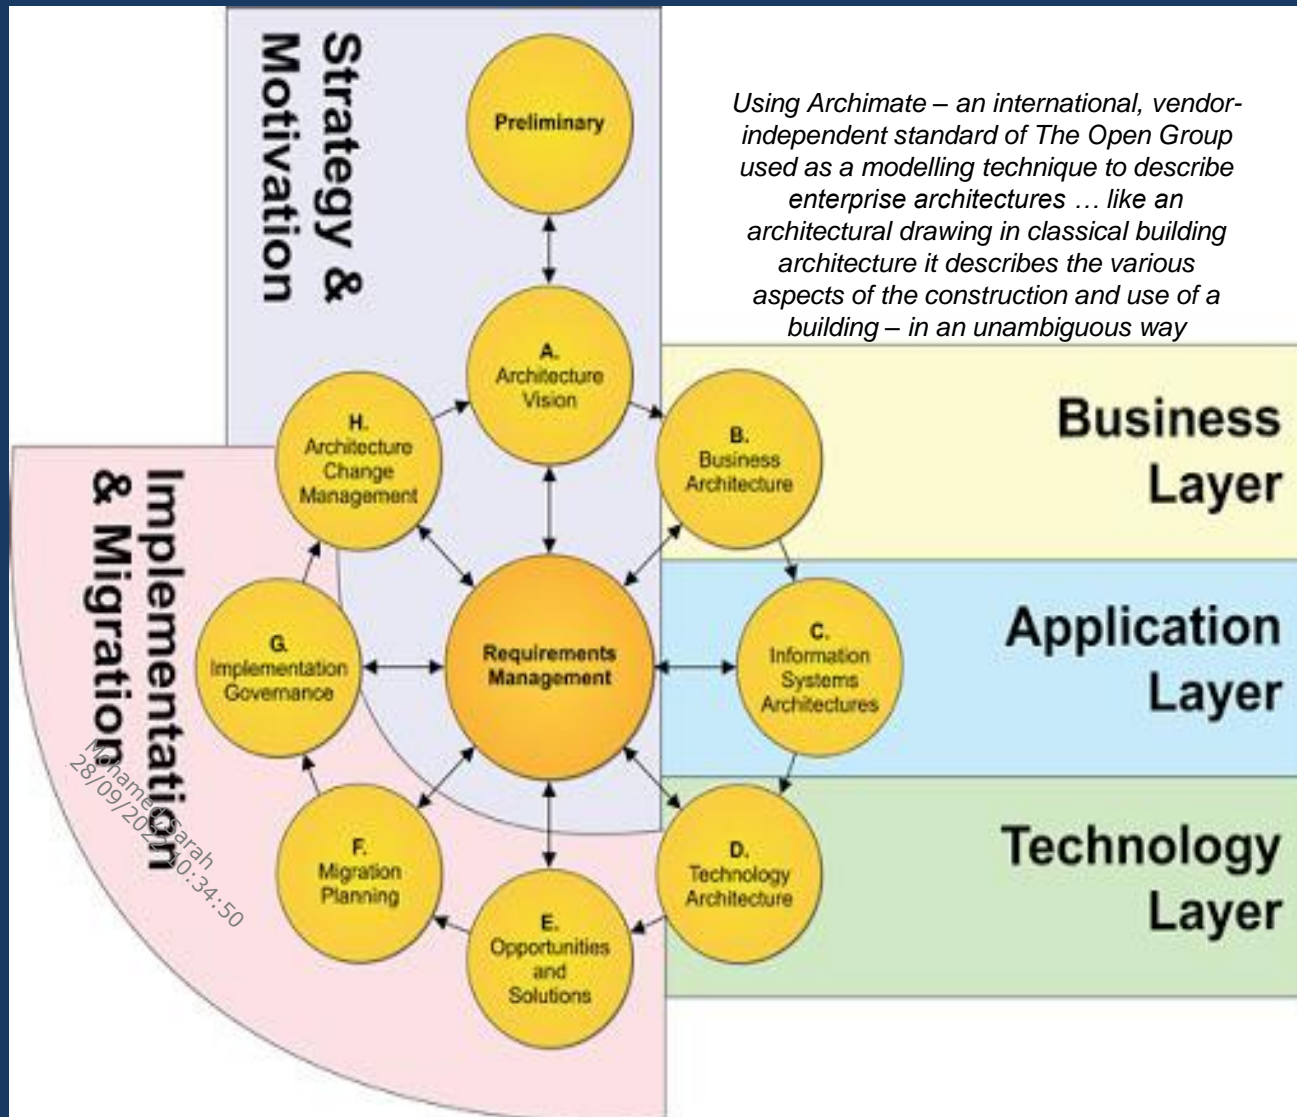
Strategy & Motivation

Using Archimate – an international, vendor-independent standard of The Open Group used as a modelling technique to describe enterprise architectures … like an architectural drawing in classical building architecture it describes the various aspects of the construction and use of a building – in an unambiguous way

Preliminary

A. Architecture Vision

H. Architecture Change Management

B. Business Architecture

Business Layer

Implementation & Migration

G. Implementation Governance

Requirements Management

C. Information Systems Architectures

Application Layer

F. Migration Planning

E. Opportunities and Solutions

D. Technology Architecture

Technology Layer

Mohamed Sarah 28/09/2021 10:34:50